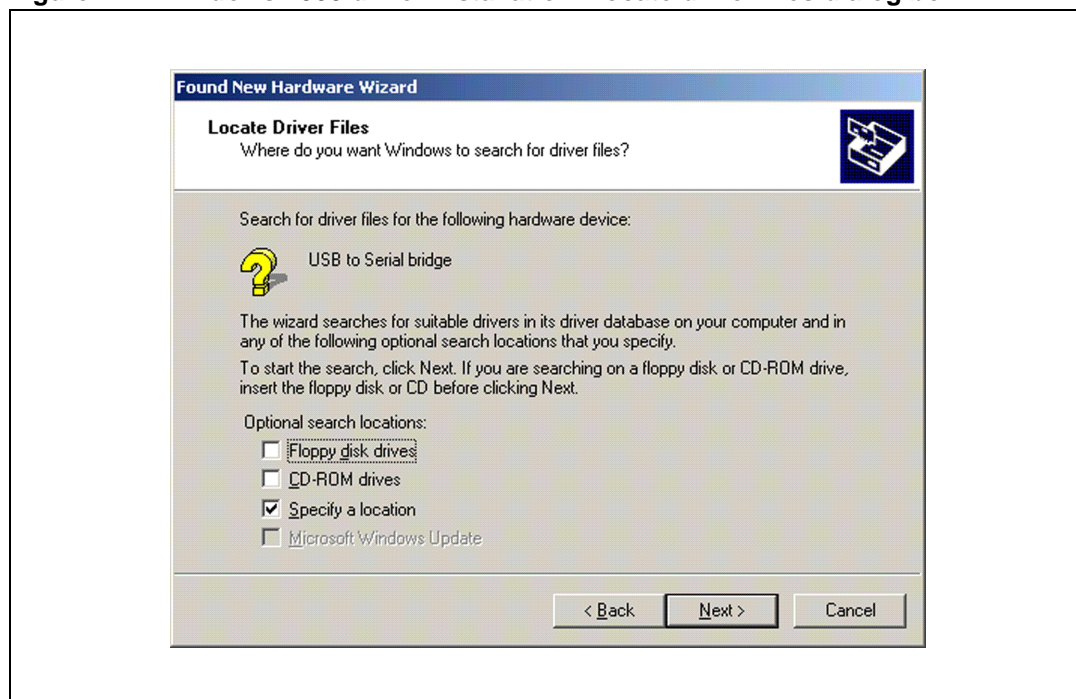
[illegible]

Found New Hardware Wizard

Locate Driver Files
Where do you want Windows to search for driver files?

Search for driver files for the following hardware device:

USB to Serial bridge

The wizard searches for suitable drivers in its driver database on your computer and in any of the following optional search locations that you specify.

To start the search, click Next. If you are searching on a floppy disk or CD-ROM drive, insert the floppy disk or CD before clicking Next.

Optional search locations:

☐ Floppy disk drives
☐ CD-ROM drives
☑ Specify a location
☐ Microsoft Windows Update

< Back Next > Cancel